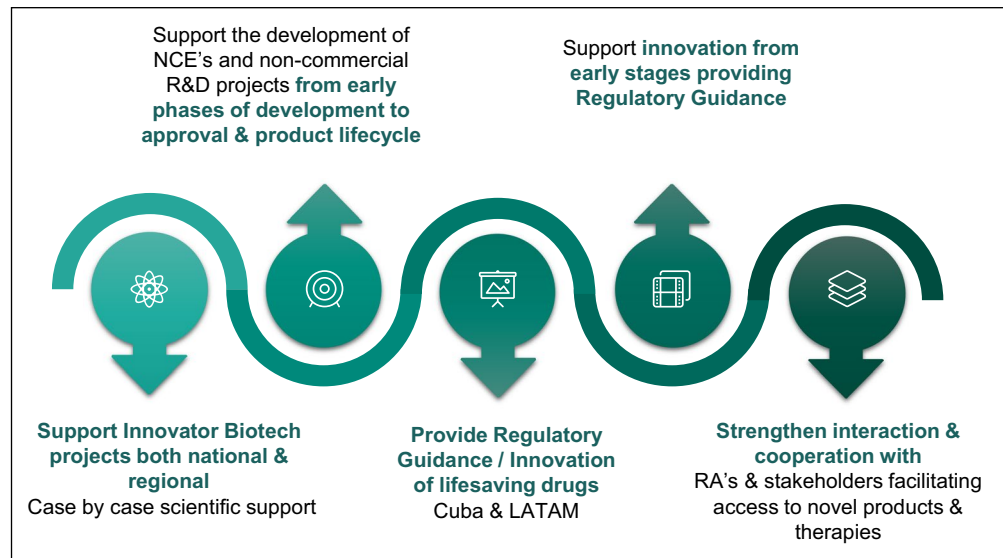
Support the development of NCE's and non-commercial R&D projects from early phases of development to approval & product lifecycle

Support innovation from early stages providing Regulatory Guidance

Support Innovator Biotech projects both national & regional
Case by case scientific support

Provide Regulatory Guidance / Innovation of lifesaving drugs
Cuba & LATAM

Strengthen interaction & cooperation with
RA's & stakeholders facilitating access to novel products & therapies